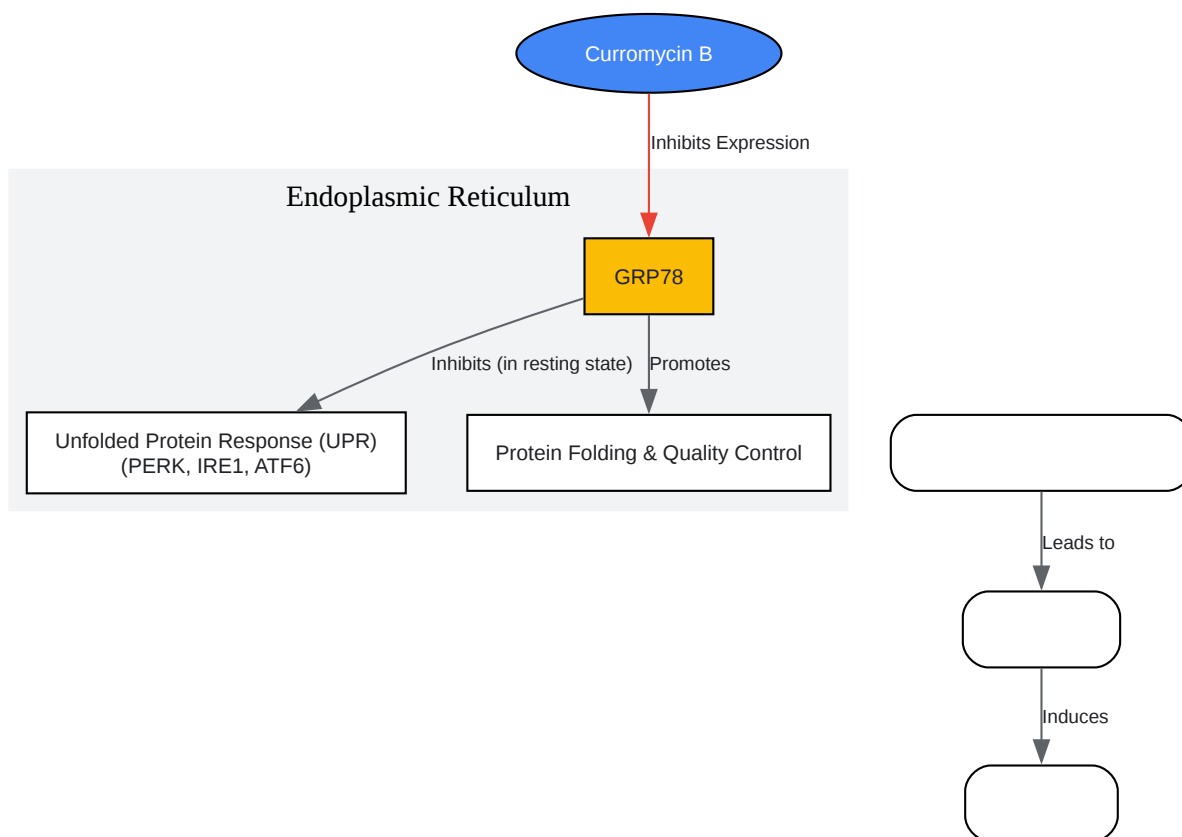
Curromycin B

Inhibits Expression

Endoplasmic Reticulum

GRP78

Inhibits (in resting state)

Promotes

Unfolded Protein Response (UPR)
(PERK, IRE1, ATF6)

Protein Folding & Quality Control

Leads to

Induces